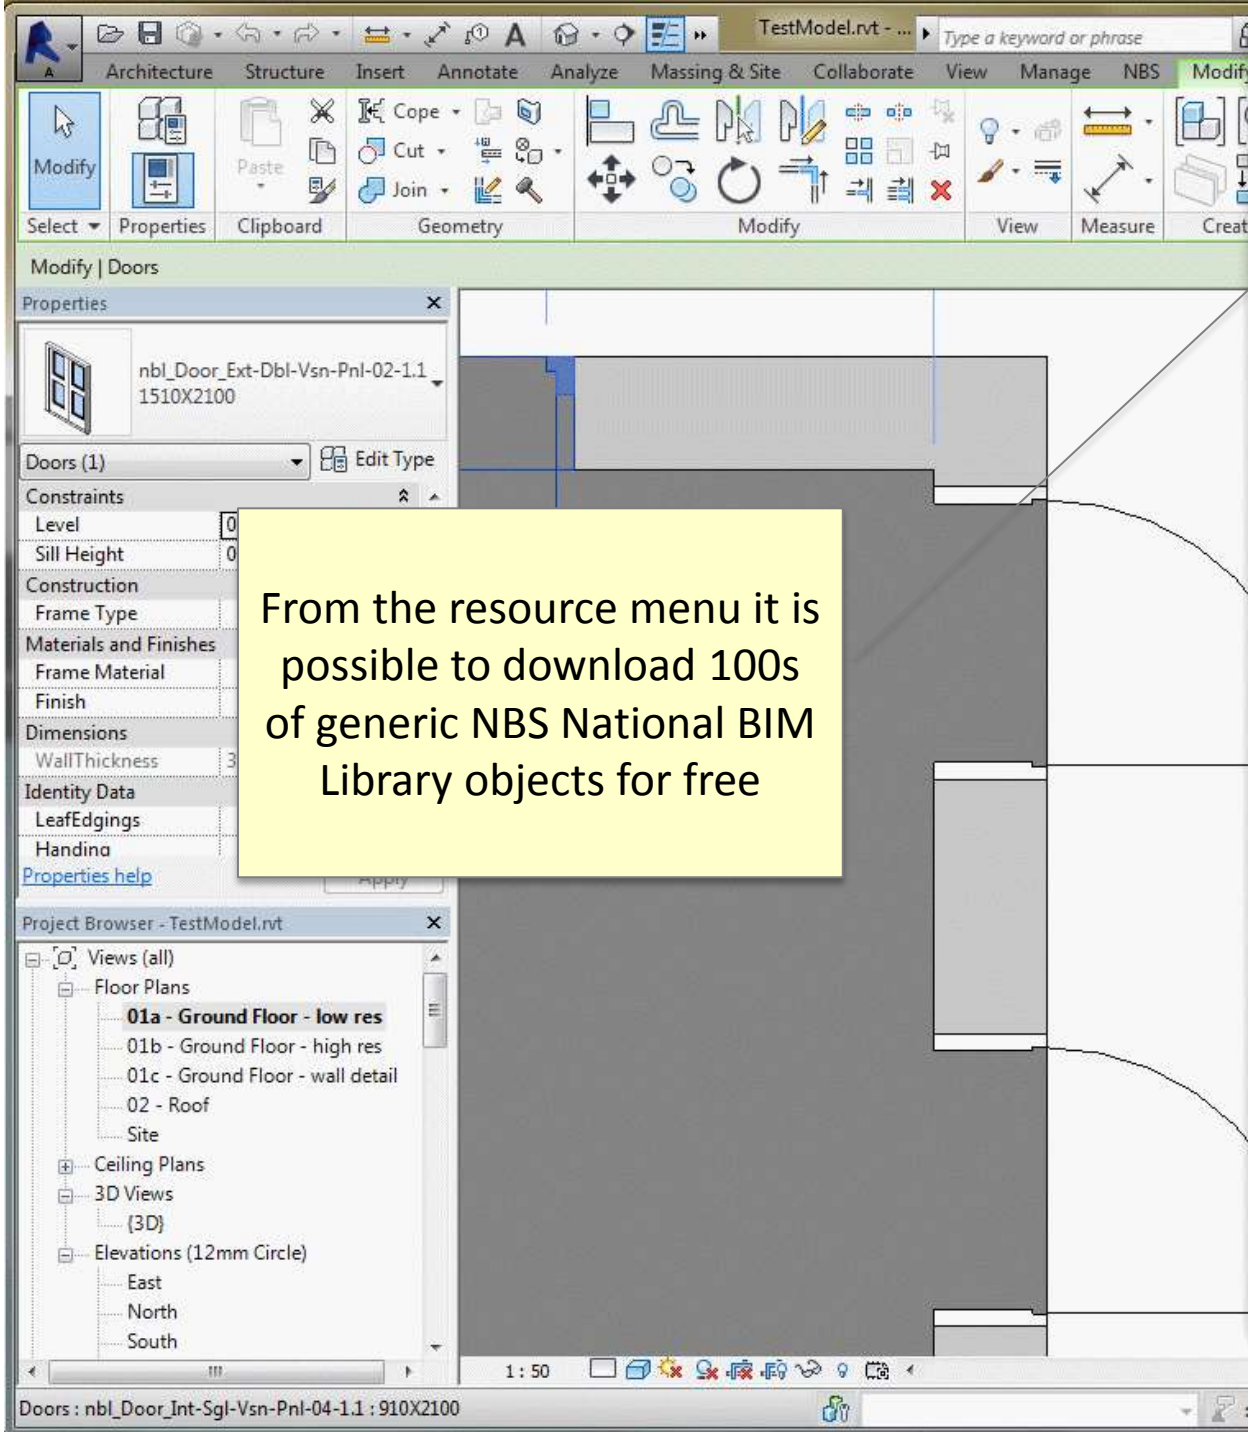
TestModel.rvt - ...
Type a keyword or phrase

Architecture Structure Insert Annotate Analyze Massing & Site Collaborate View Manage NBS Modify

Modify
Paste
Cope
Cut
Join

Select Properties Clipboard Geometry Modify View Measure Creat

Modify | Doors

Properties

nbl_Door_Ext-Dbl-Vsn-Pnl-02-1.1
1510X2100

Doors (1)
Edit Type

Constraints
Level
Sill Height
Construction
Frame Type
Materials and Finishes
Frame Material
Finish
Dimensions
WallThickness
Identity Data
LeafEdgings
Handing
Properties help
Apply

From the resource menu it is possible to download 100s of generic NBS National BIM Library objects for free

Project Browser - TestModel.rvt

Views (all)
Floor Plans
01a - Ground Floor - low res
01b - Ground Floor - high res
01c - Ground Floor - wall detail
02 - Roof
Site
Ceiling Plans
3D Views
{3D}
Elevations (12mm Circle)
East
North
South

1 : 50

Doors : nbl_Door_Int-Sgl-Vsn-Pnl-04-1.1 : 910X2100